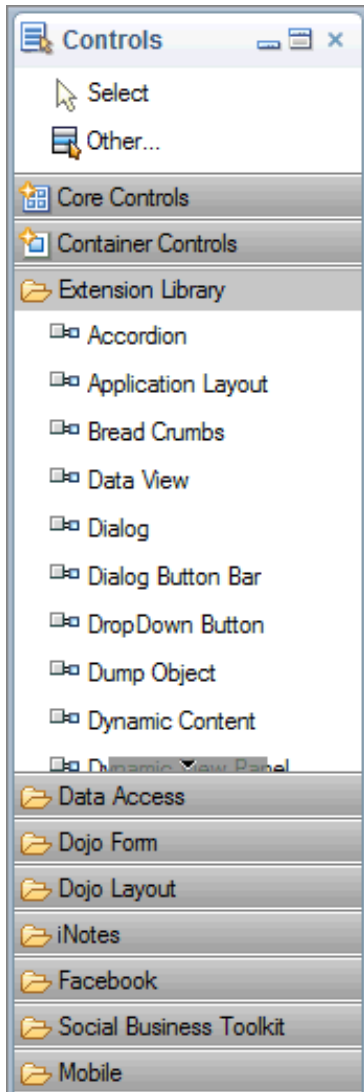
Controls

Select

Other...

Core Controls

Container Controls

Extension Library

Accordion

Application Layout

Bread Crumbs

Data View

Dialog

Dialog Button Bar

DropDown Button

Dump Object

Dynamic Content

Dynamic View Panel

Data Access

Dojo Form

Dojo Layout

iNotes

Facebook

Social Business Toolkit

Mobile